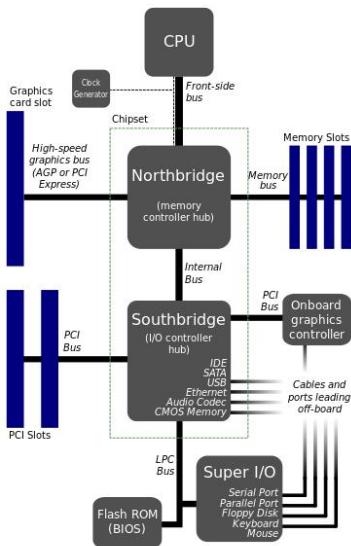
CPU

Clock Generator

Front-side bus

Graphics card slot

Chipset

High-speed graphics bus (AGP or PCI Express)

Northbridge

(memory controller hub)

Memory bus

Memory Slots

Internal Bus

PCI Bus

Onboard graphics controller

PCI Bus

Southbridge

(I/O controller hub)

IDE
SATA
USB
Ethernet
Audio Codec
CMOS Memory

Cables and ports leading off-board

PCI Slots

LPC Bus

Super I/O

Serial Port
Parallel Port
Floppy Disk
Keyboard
Mouse

Flash ROM (BIOS)